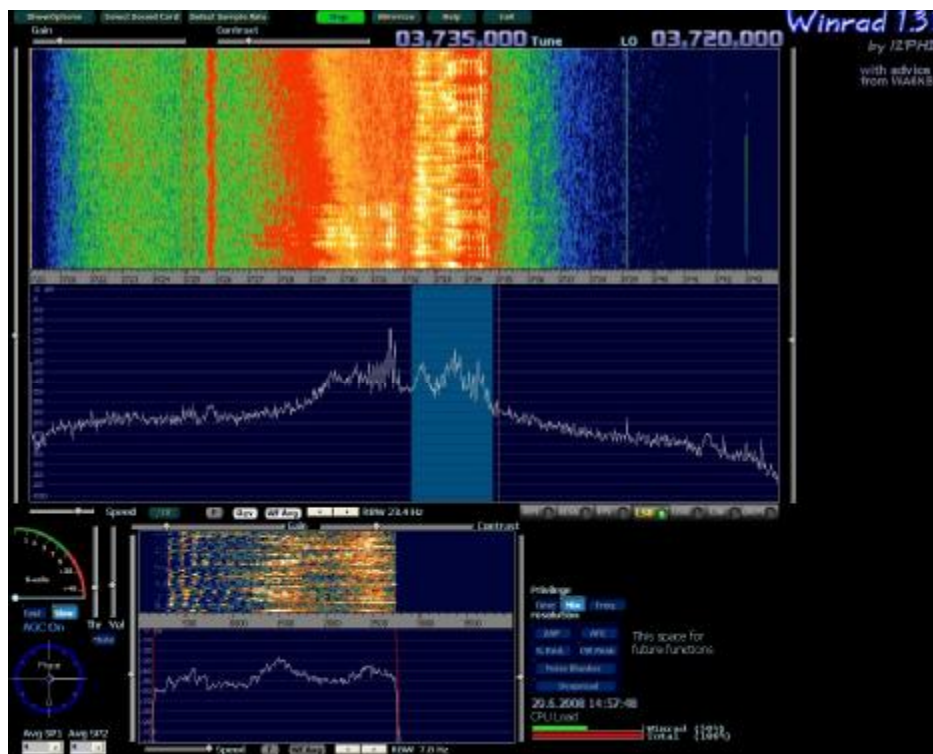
ShowOptions Select Sound Card Select Sample Rate Stop Minimize Help Exit

Gain Contrast

03,735,000 Tune LO 03,720,000

Winrad 1.3
by I2PHD

with advice from IV4KB

Speed Avg Wf Avg RBW 23.4 Hz

Gain Contrast

S-units

Fast Slow

AGC On

Thr Vol

Mute

Phase

Avg SP1 Avg SP2

Speed Wf Avg RBW 2.9 Hz

Priority
Time Mix Freq
Resolution

This space for future functions

20.6.2008 14:57:48
CPU Load